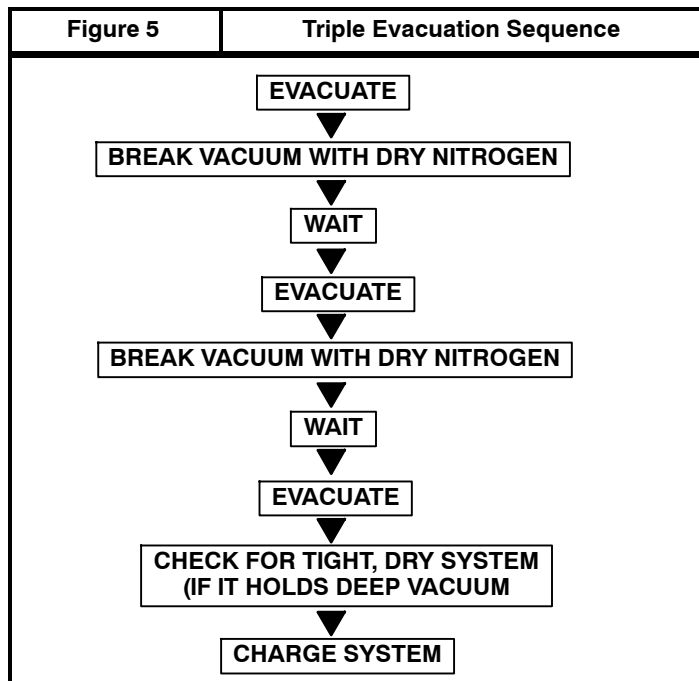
| Figure 5 | Triple Evacuation Sequence |
|---|---|

EVACUATE

BREAK VACUUM WITH DRY NITROGEN

WAIT

EVACUATE

BREAK VACUUM WITH DRY NITROGEN

WAIT

EVACUATE

CHECK FOR TIGHT, DRY SYSTEM (IF IT HOLDS DEEP VACUUM

CHARGE SYSTEM